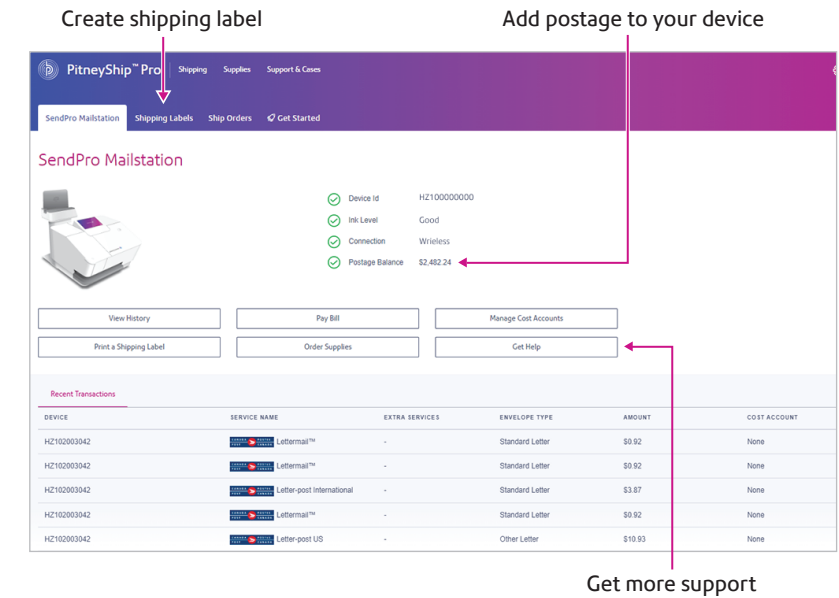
Create shipping label

Add postage to your device

PitneyShip™ Pro Shipping Supplies Support & Cases

SendPro Mailstation Shipping Labels Ship Orders Get Started

SendPro Mailstation

Device Id HZ100000000
Ink Level Good
Connection Wrieless
Postage Balance $2,482.24

View History
Pay Bill
Manage Cost Accounts
Print a Shipping Label
Order Supplies
Get Help

Recent Transactions

| DEVICE | SERVICE NAME | EXTRA SERVICES | ENVELOPE TYPE | AMOUNT | COST ACCOUNT |
|---|---|---|---|---|---|
| HZ102003042 | Lettermail™ | - | Standard Letter | $0.92 | None |
| HZ102003042 | Lettermail™ | - | Standard Letter | $0.92 | None |
| HZ102003042 | Letter-post International | - | Standard Letter | $3.87 | None |
| HZ102003042 | Lettermail™ | - | Standard Letter | $0.92 | None |
| HZ102003042 | Letter-post US | - | Other Letter | $10.93 | None |

Get more support